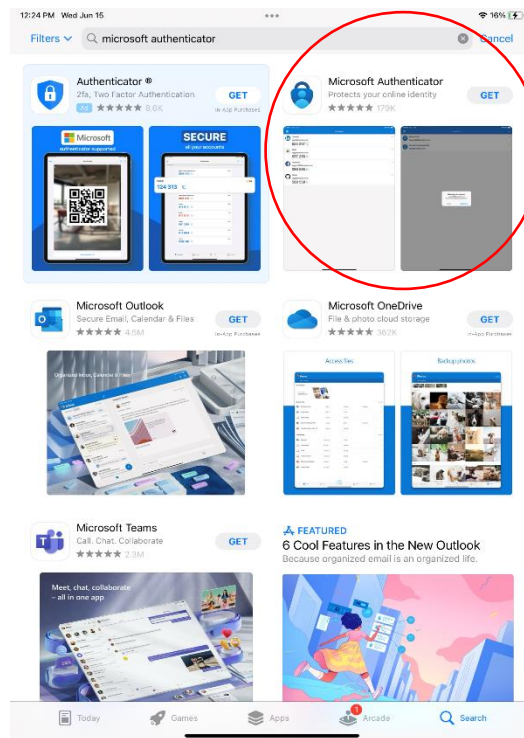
12:24 PM Wed Jun 15

16%

Filters

microsoft authenticator

Cancel

Authenticator ®
2fa, Two Factor Authentication
Ad ★★★★★ 8.6K
GET
In-App Purchases

Microsoft
authenticator supported

SECURE
all your accounts

124 313

Microsoft Authenticator
Protects your online identity
★★★★★ 179K
GET

Microsoft Outlook
Secure Email, Calendar & Files
★★★★★ 4.5M
GET
In-App Purchases

Microsoft OneDrive
File & photo cloud storage
★★★★★ 363K
GET
In-App Purchases

Access files

Backup photos

Microsoft Teams
Call. Chat. Collaborate
★★★★★ 2.3M
GET

Meet, chat, collaborate – all in one app

FEATURED
6 Cool Features in the New Outlook
Because organized email is an organized life.

Today
Games
Apps
1
Arcade
Search